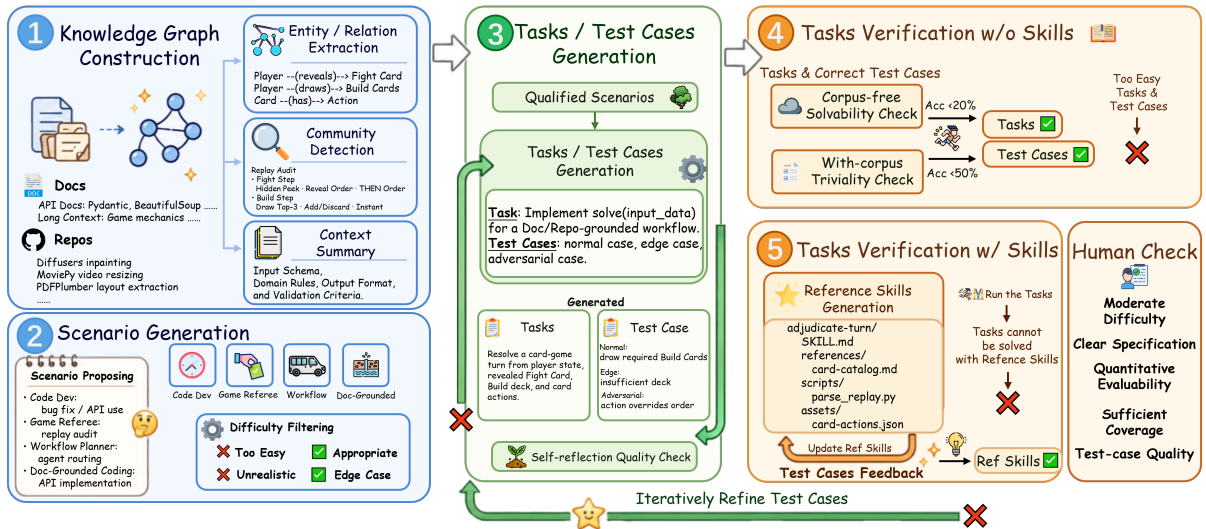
1 Knowledge Graph Construction

Docs
API Docs: Pydantic, BeautifulSoup ......
Long Context: Game mechanics ......

Repos
Diffusers inpainting
MoviePy video resizing
PDFPlumber layout extraction
......

Entity / Relation Extraction
Player --(reveals)--> Fight Card
Player --(draws)--> Build Cards
Card --(has)--> Action

Community Detection
Replay Audit
· Fight Step
Hidden Peek · Reveal Order · THEN Order
· Build Step
Draw Top-3 · Add/Discard · Instant

Context Summary
Input Schema, Domain Rules, Output Format, and Validation Criteria.

2 Scenario Generation

Scenario Proposing
· Code Dev: bug fix / API use
· Game Referee: replay audit
· Workflow Planner: agent routing
· Doc-Grounded Coding: API implementation

Code Dev
Game Referee
Workflow
Doc-Grounded

Difficulty Filtering
Too Easy
Appropriate
Unrealistic
Edge Case

3 Tasks / Test Cases Generation

Qualified Scenarios

Tasks / Test Cases Generation

Task: Implement solve(input_data) for a Doc/Repo-grounded workflow.
Test Cases: normal case, edge case, adversarial case.

Generated

Tasks
Resolve a card-game turn from player state, revealed Fight Card, Build deck, and card actions.

Test Case
Normal:
draw required Build Cards
Edge:
insufficient deck
Adversarial:
action overrides order

Self-reflection Quality Check

Iteratively Refine Test Cases

4 Tasks Verification w/o Skills

Tasks & Correct Test Cases

Corpus-free Solvability Check
Acc <20%

With-corpus Triviality Check
Acc <50%

Tasks
Test Cases

Too Easy Tasks & Test Cases

5 Tasks Verification w/ Skills

Reference Skills Generation
adjudicate-turn/
SKILL.md
references/
card-catalog.md
scripts/
parse_replay.py
assets/
card-actions.json

Update Ref Skills
Test Cases Feedback

Run the Tasks
Tasks cannot be solved with Refence Skills

Ref Skills

Human Check
Moderate Difficulty
Clear Specification
Quantitative Evaluability
Sufficient Coverage
Test-case Quality